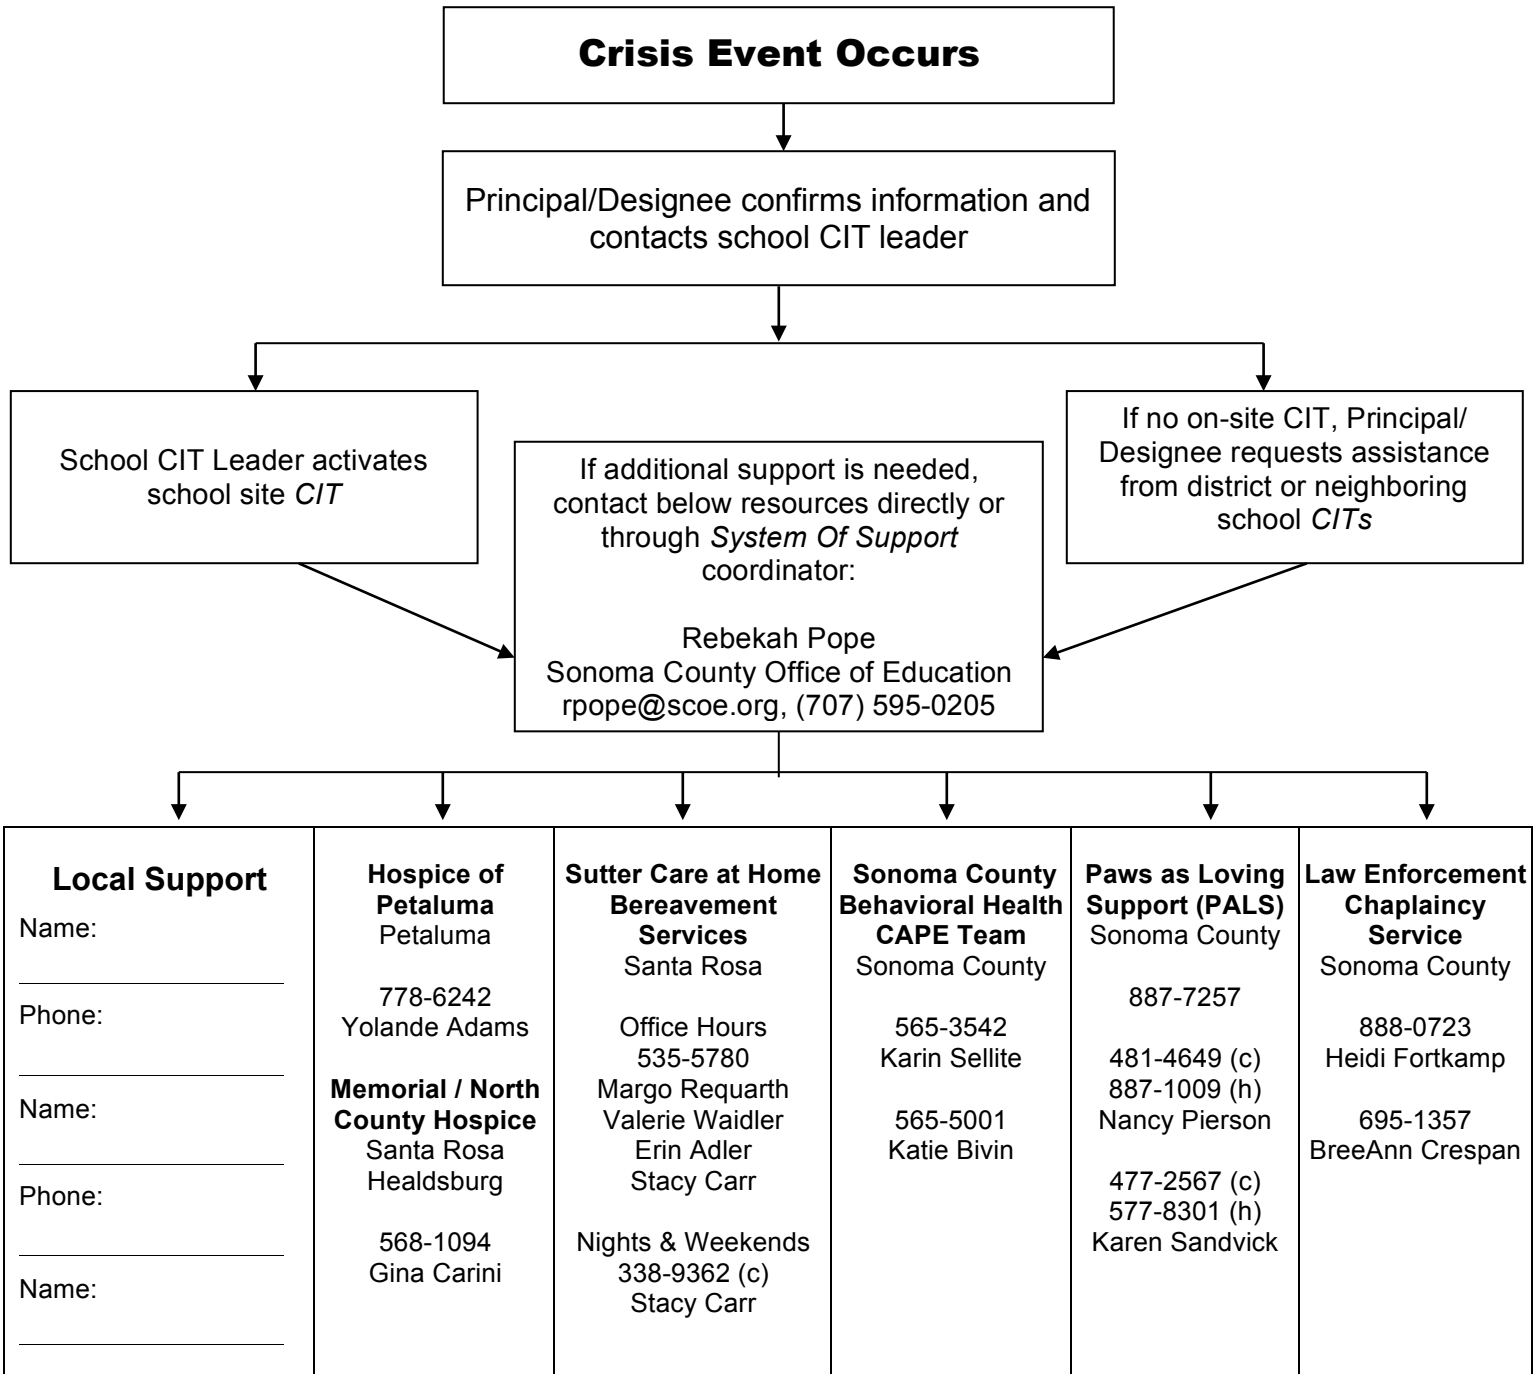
Crisis Event Occurs

Principal/Designee confirms information and contacts school CIT leader

School CIT Leader activates school site *CIT*

If additional support is needed, contact below resources directly or through *System Of Support* coordinator:

Rebekah Pope
Sonoma County Office of Education
rpope@scoe.org, (707) 595-0205

If no on-site CIT, Principal/ Designee requests assistance from district or neighboring school *CITs*

| **Local Support** | **Hospice of Petaluma** | **Sutter Care at Home Bereavement Services** | **Sonoma County Behavioral Health CAPE Team** | **Paws as Loving Support (PALS)** | **Law Enforcement Chaplaincy Service** |
|---|---|---|---|---|---|
| Name: | Petaluma | Santa Rosa | Sonoma County | Sonoma County | Sonoma County |
| Phone: | 778-6242 Yolande Adams | Office Hours 535-5780 Margo Requarth Valerie Waidler Erin Adler Stacy Carr | 565-3542 Karin Sellite | 887-7257 | 888-0723 Heidi Fortkamp |
| Name: | **Memorial / North County Hospice** Santa Rosa Healdsburg | Nights & Weekends 338-9362 (c) Stacy Carr | 565-5001 Katie Bivin | 481-4649 (c) 887-1009 (h) Nancy Pierson | 695-1357 BreeAnn Crespan |
| Phone: | 568-1094 Gina Carini | | | 477-2567 (c) 577-8301 (h) Karen Sandvick | |
| Name: | | | | | |